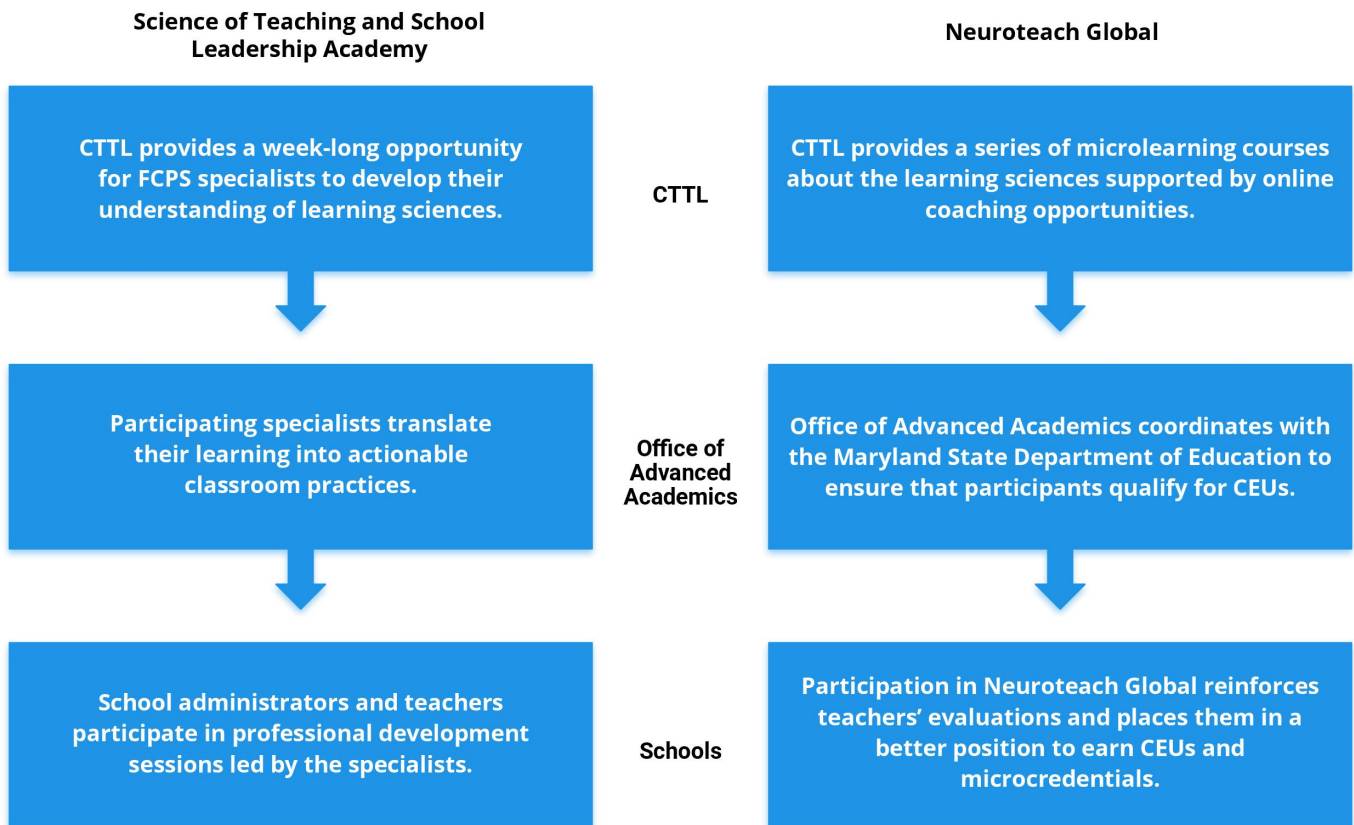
Science of Teaching and School Leadership Academy

Neuroteach Global

CTTL provides a week-long opportunity for FCPS specialists to develop their understanding of learning sciences.

CTTL

CTTL provides a series of microlearning courses about the learning sciences supported by online coaching opportunities.

Participating specialists translate their learning into actionable classroom practices.

Office of Advanced Academics

Office of Advanced Academics coordinates with the Maryland State Department of Education to ensure that participants qualify for CEUs.

School administrators and teachers participate in professional development sessions led by the specialists.

Schools

Participation in Neuroteach Global reinforces teachers' evaluations and places them in a better position to earn CEUs and microcredentials.